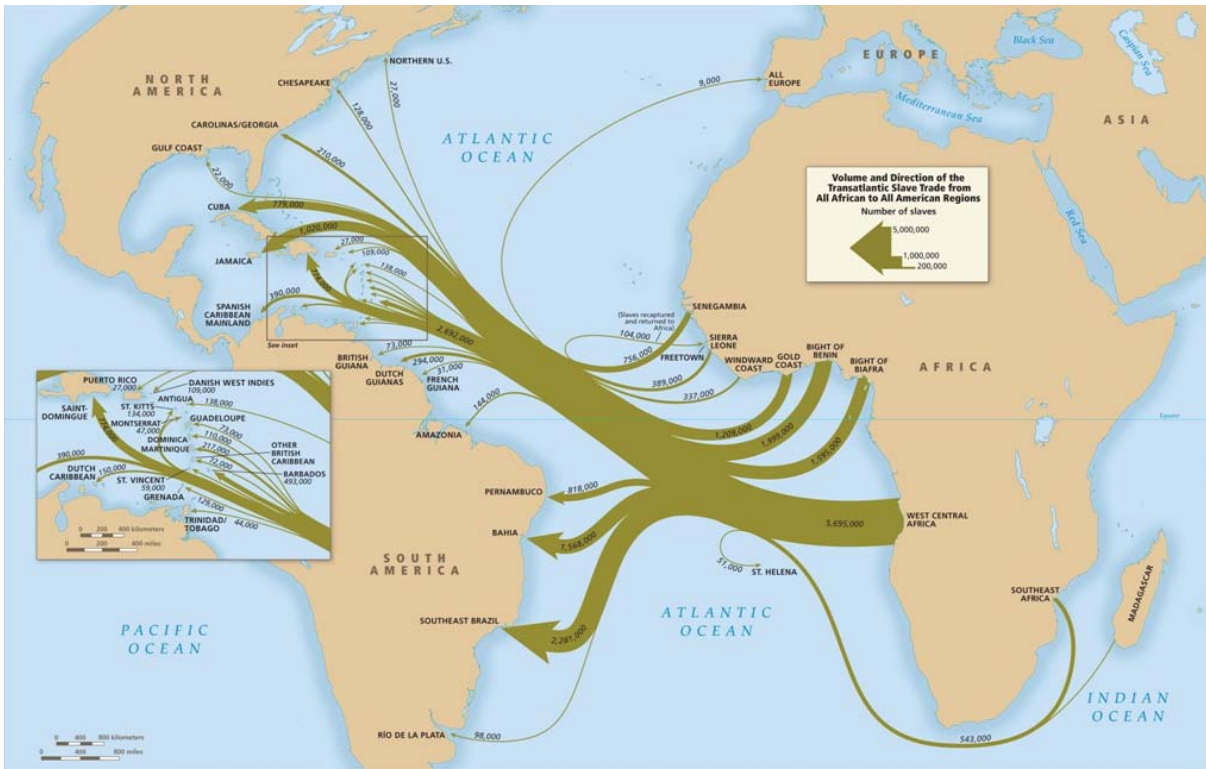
NORTH AMERICA

NORTHERN U.S.
27,000
CHESAPEAKE
128,000
CAROLINAS/GEORGIA
210,000
GULF COAST
22,000
CUBA
779,000
1,020,000
JAMAICA
27,000
109,000
138,000
774,000
390,000
SPANISH CARIBBEAN MAINLAND
See inset

ATLANTIC OCEAN

9,000
ALL EUROPE

EUROPE
Black Sea
Caspian Sea
Mediterranean Sea
ASIA
Red Sea

Volume and Direction of the Transatlantic Slave Trade from All African to All American Regions
Number of slaves
5,000,000
1,000,000
200,000

2,692,000
SENEGAMBIA
(Slaves recaptured and returned to Africa)
104,000
756,000
FREETOWN
SIERRA LEONE
WINDWARD COAST
GOLD COAST
BIGHT OF BENIN
BIGHT OF BIAFRA
AFRICA
389,000
337,000
73,000
BRITISH GUIANA
DUTCH GUIANAS
294,000
31,000
FRENCH GUIANA
144,000
AMAZONIA
1,209,000
1,999,000
1,595,000
Equator

PUERTO RICO
27,000
DANISH WEST INDIES
109,000
ANTIGUA
138,000
SAINT-DOMINGUE
774,000
ST. KITTS
134,000
MONTSERRAT
47,000
GUADELOUPE
73,000
DOMINICA
110,000
MARTINIQUE
217,000
OTHER BRITISH CARIBBEAN
22,000
BARBADOS
493,000
390,000
DUTCH CARIBBEAN
150,000
ST. VINCENT
59,000
GRENADA
129,000
TRINIDAD/TOBAGO
44,000
0 200 400 kilometers
0 200 400 miles

PERNAMBUCO
818,000
BAHIA
1,568,000
WEST CENTRAL AFRICA
5,695,000
SOUTH AMERICA
51,000
ST. HELENA
ATLANTIC OCEAN
SOUTHEAST BRAZIL
2,281,000
SOUTHEAST AFRICA
MADAGASCAR
PACIFIC OCEAN
INDIAN OCEAN
RÍO DE LA PLATA
98,000
543,000
0 400 800 kilometers
0 400 800 miles